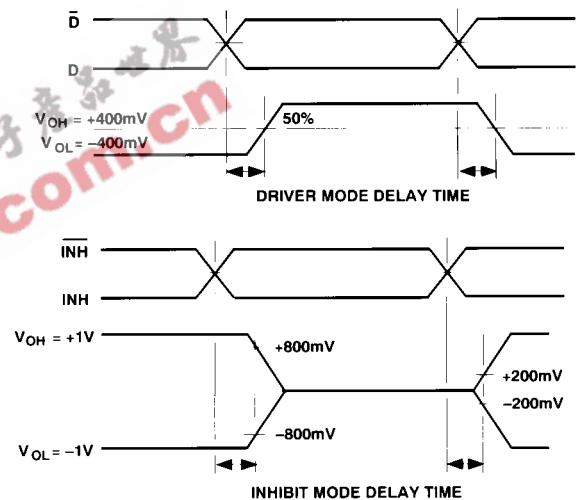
$\overline{D}$

D

$V_{OH}$ = +400mV
$V_{OL}$ = −400mV

50%

DRIVER MODE DELAY TIME

$\overline{INH}$

INH

$V_{OH}$ = +1V

+800mV

−800mV

$V_{OL}$ = −1V

+200mV
−200mV

INHIBIT MODE DELAY TIME

子产品世界
com.cn